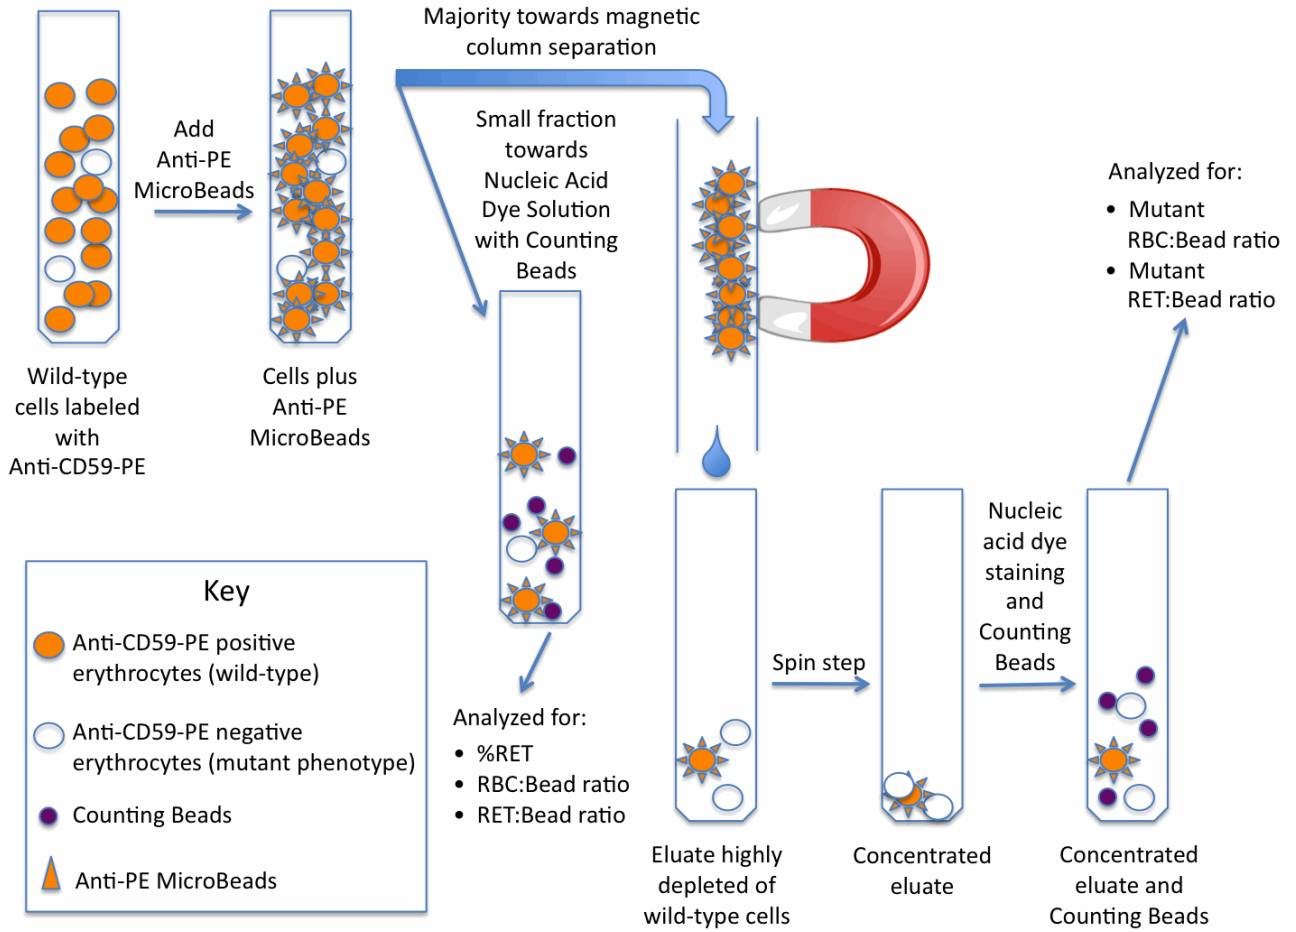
Majority towards magnetic column separation

Add Anti-PE MicroBeads

Small fraction towards Nucleic Acid Dye Solution with Counting Beads

Analyzed for:
• Mutant RBC:Bead ratio
• Mutant RET:Bead ratio

Wild-type cells labeled with Anti-CD59-PE

Cells plus Anti-PE MicroBeads

Key

Anti-CD59-PE positive erythrocytes (wild-type)

Anti-CD59-PE negative erythrocytes (mutant phenotype)

Counting Beads

Anti-PE MicroBeads

Analyzed for:
• %RET
• RBC:Bead ratio
• RET:Bead ratio

Spin step

Nucleic acid dye staining and Counting Beads

Eluate highly depleted of wild-type cells

Concentrated eluate

Concentrated eluate and Counting Beads